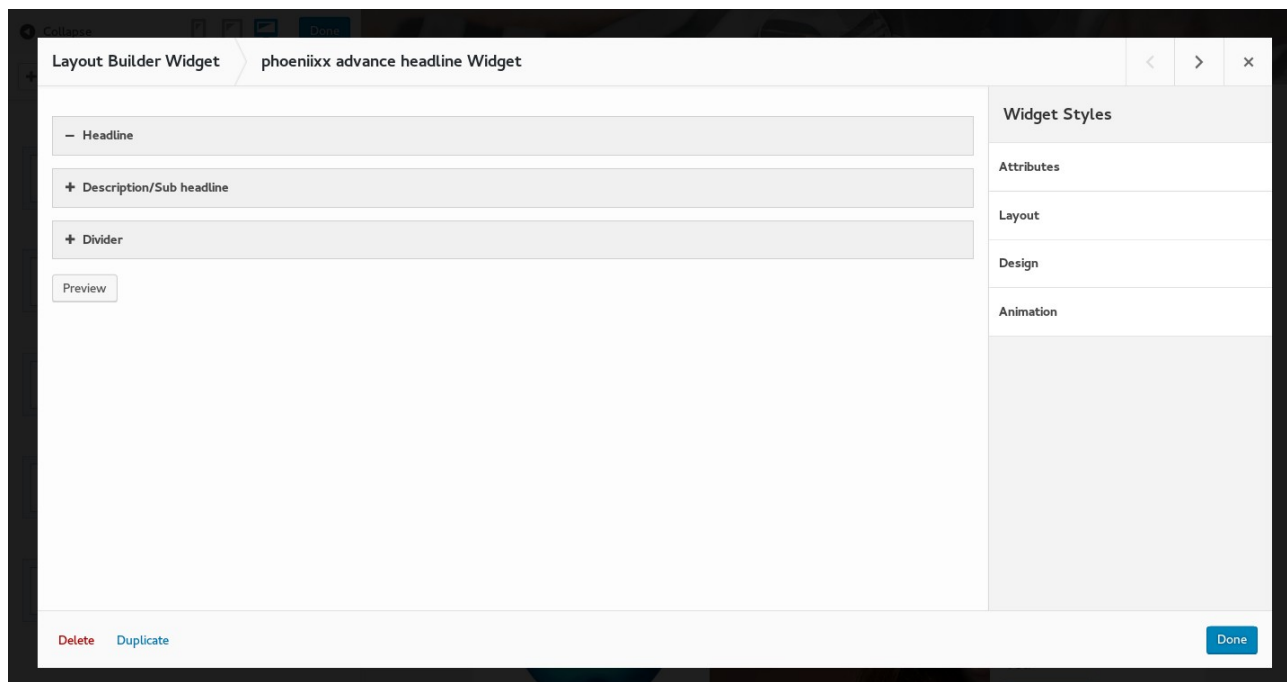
Collapse Done

Layout Builder Widget phoeniixx advance headline Widget < > ×

− Headline

+ Description/Sub headline

+ Divider

Preview

Widget Styles

Attributes

Layout

Design

Animation

Delete Duplicate

Done